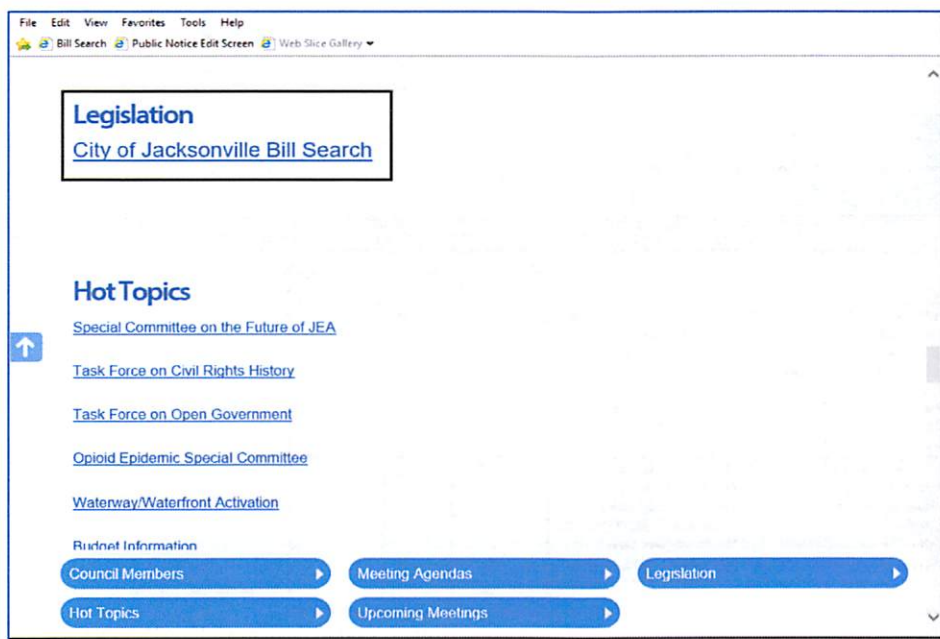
File Edit View Favorites Tools Help

Bill Search Public Notice Edit Screen Web Slice Gallery

Legislation

City of Jacksonville Bill Search

Hot Topics

Special Committee on the Future of JEA

Task Force on Civil Rights History

Task Force on Open Government

Opioid Epidemic Special Committee

Waterway/Waterfront Activation

Budget Information

Council Members

Meeting Agendas

Legislation

Hot Topics

Upcoming Meetings